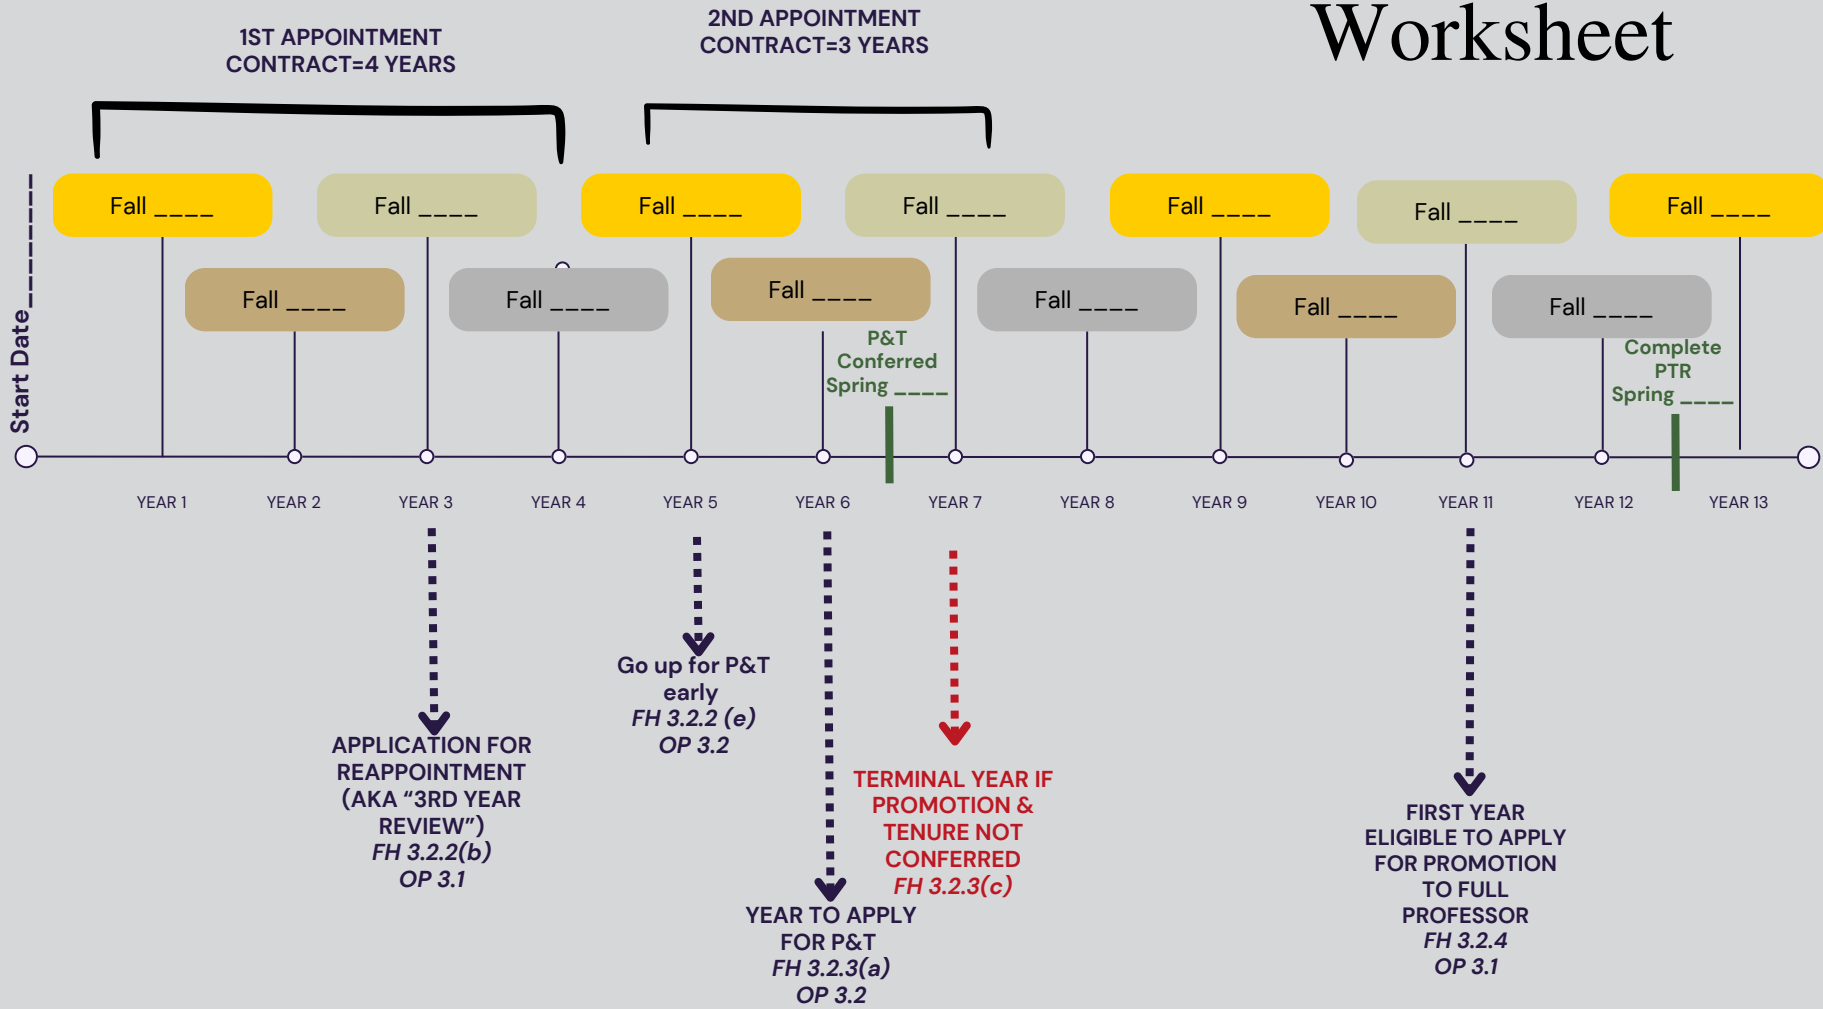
1ST APPOINTMENT
CONTRACT=4 YEARS

2ND APPOINTMENT
CONTRACT=3 YEARS

Worksheet

Start Date_____

Fall ____

Fall ____

Fall ____

Fall ____

Fall ____

Fall ____

Fall ____

Fall ____

P&T
Conferred
Spring ____

Fall ____

Fall ____

Fall ____

Fall ____

Fall ____

Complete
PTR
Spring ____

YEAR 1

YEAR 2

YEAR 3

YEAR 4

YEAR 5

YEAR 6

YEAR 7

YEAR 8

YEAR 9

YEAR 10

YEAR 11

YEAR 12

YEAR 13

Go up for P&T
early
*FH 3.2.2 (e)*
*OP 3.2*

APPLICATION FOR
REAPPOINTMENT
(AKA "3RD YEAR
REVIEW")
*FH 3.2.2(b)*
*OP 3.1*

TERMINAL YEAR IF
PROMOTION &
TENURE NOT
CONFERRED
*FH 3.2.3(c)*

YEAR TO APPLY
FOR P&T
*FH 3.2.3(a)*
*OP 3.2*

FIRST YEAR
ELIGIBLE TO APPLY
FOR PROMOTION
TO FULL
PROFESSOR
*FH 3.2.4*
*OP 3.1*